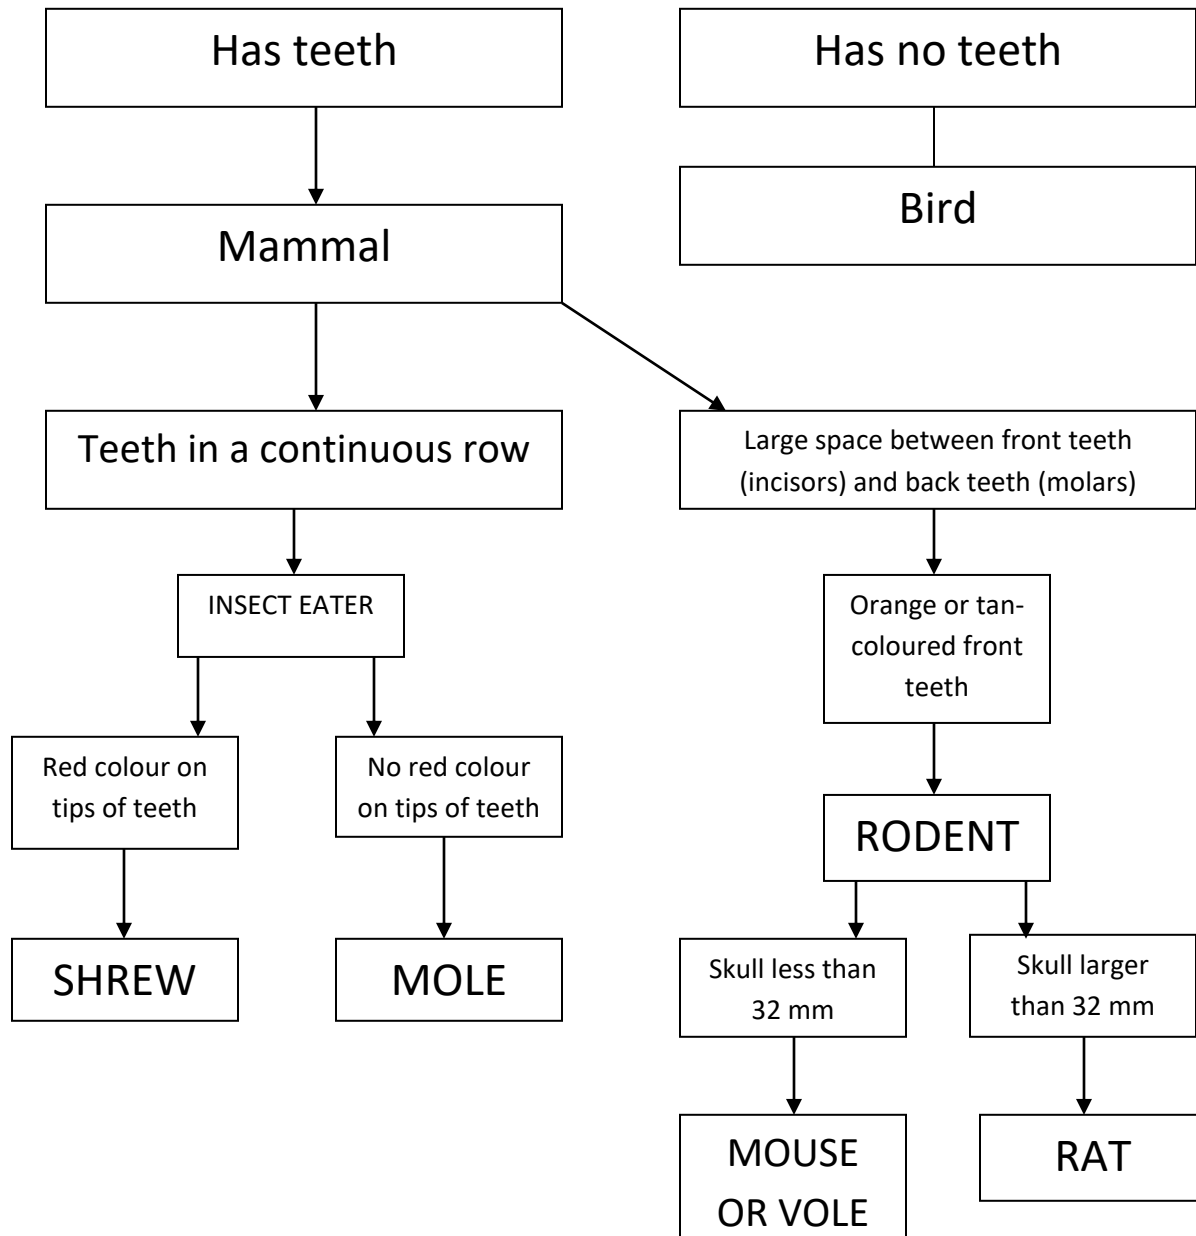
Has teeth

Has no teeth

Bird

Mammal

Teeth in a continuous row

Large space between front teeth (incisors) and back teeth (molars)

INSECT EATER

Orange or tan-coloured front teeth

Red colour on tips of teeth

No red colour on tips of teeth

RODENT

SHREW

MOLE

Skull less than 32 mm

Skull larger than 32 mm

MOUSE OR VOLE

RAT